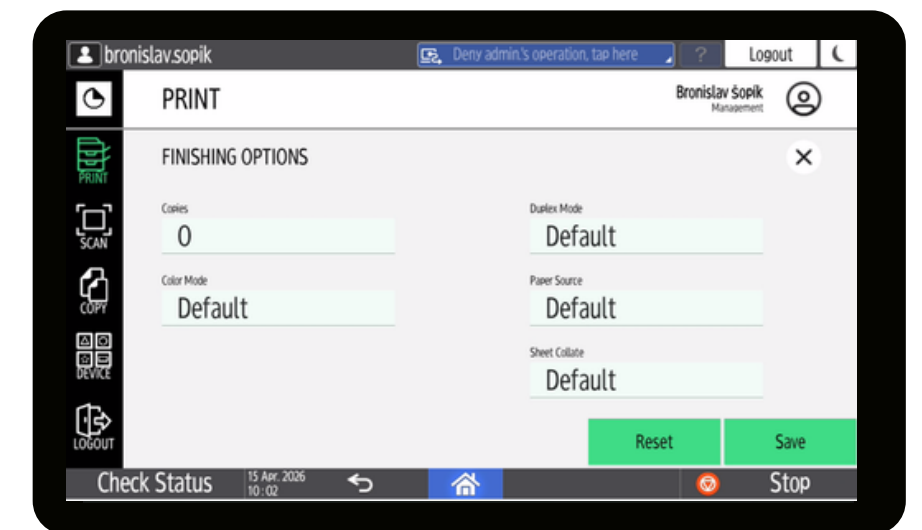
bronislav.sopik
Deny admin.'s operation, tap here
?
Logout

PRINT
Bronislav Šopik
Management

PRINT
SCAN
COPY
DEVICE
LOGOUT

FINISHING OPTIONS
×

Copies
0

Duplex Mode
Default

Color Mode
Default

Paper Source
Default

Sheet Collate
Default

Reset
Save

Check Status
15 Apr. 2026
10:02
Stop